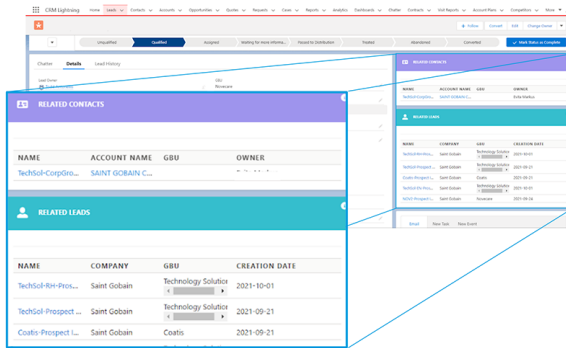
CRM Sightning Home Leads Contacts Accounts Opportunities Quotes Requests Cases Reports Analytics Dashboards Chatter Contracts Visit Reports Account Plans Competitors More

+ Follow Convert Edit Change Owner

Unqualified Qualified Assigned Waiting for more informa... Passed to Distribution Treated Abandoned Converted Mark Status as Complete

Chatter Details Lead History

Lead Owner

GBU
Novecare

RELATED CONTACTS

| NAME | ACCOUNT NAME | GBU | OWNER |
|---|---|---|---|
| TechSol-CorpGro... | SAINT GOBAIN C... | | |

RELATED LEADS

| NAME | COMPANY | GBU | CREATION DATE |
|---|---|---|---|
| TechSol-RH-Pros... | Saint Gobain | Technology Solution | 2021-10-01 |
| TechSol-Prospect ... | Saint Gobain | Technology Solution | 2021-09-21 |
| Coatis-Prospect l... | Saint Gobain | Coatis | 2021-09-21 |

RELATED CONTACTS

| NAME | ACCOUNT NAME | GBU | OWNER |
|---|---|---|---|
| TechSol-CorpGro... | SAINT GOBAIN C... | | Enila Markus |

RELATED LEADS

| NAME | COMPANY | GBU | CREATION DATE |
|---|---|---|---|
| TechSol-RH-Pros... | Saint Gobain | Technology Solution | 2021-10-01 |
| TechSol-Prospect ... | Saint Gobain | Technology Solution | 2021-09-21 |
| Coatis-Prospect l... | Saint Gobain | Coatis | 2021-09-21 |
| TechSol-Prospect ... | Saint Gobain | Technology Solution | 2021-09-21 |
| TechSol-Prospect ... | Saint Gobain | Novecare | 2021-09-16 |

Email New Task New Event